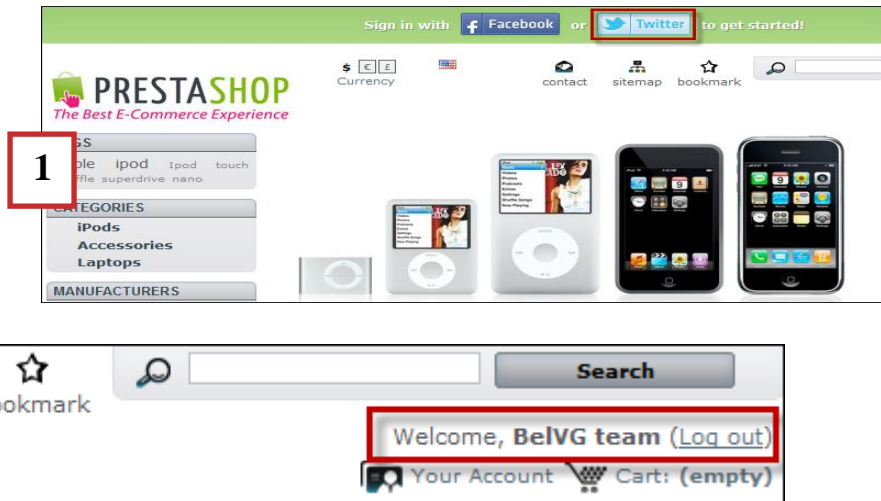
Sign in with Facebook or Twitter to get started!

PRESTASHOP
The Best E-Commerce Experience

$ € £
Currency

contact sitemap bookmark

1

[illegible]GS
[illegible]ple ipod Ipod touch
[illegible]ffle superdrive nano

CATEGORIES
iPods
Accessories
Laptops

MANUFACTURERS

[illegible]okmark

Search

Welcome, BelVG team (Log out)

Your Account Cart: (empty)